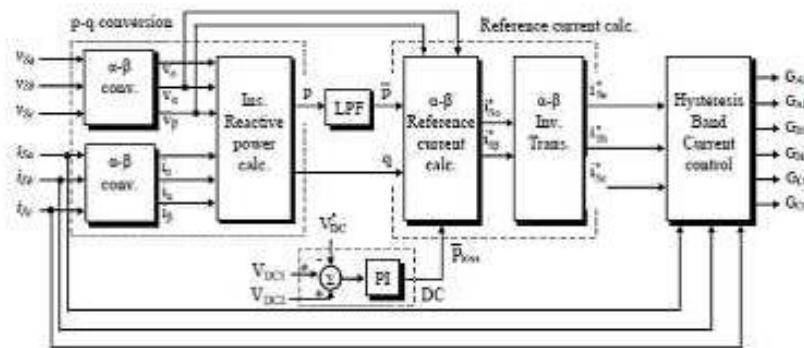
p-q conversion

Reference current calc.

$v_{Sa}$
$v_{Sb}$
$v_{Sc}$

α-β conv.

$v_0$
$v_\alpha$
$v_\beta$

Ins. Reactive power calc.

p

LPF

$\overline{p}$

α-β Reference current calc.

$i^*_{S\alpha}$
$i^*_{S\beta}$

α-β Inv. Trans.

$i^*_{Sa}$
$i^*_{Sb}$
$i^*_{Sc}$

Hysteresis Band Current control

$G_{A}$
$G_{A}$
$G_{B}$
$G_{B}$
$G_{C}$
$G_{C}$

$i_{Sa}$
$i_{Sb}$
$i_{Sc}$

α-β conv.

$i_0$
$i_\alpha$
$i_\beta$

q

$V^*_{DC}$

$V_{DC1}$
$V_{DC2}$

Σ

PI

$\overline{p}_{loss}$

DC